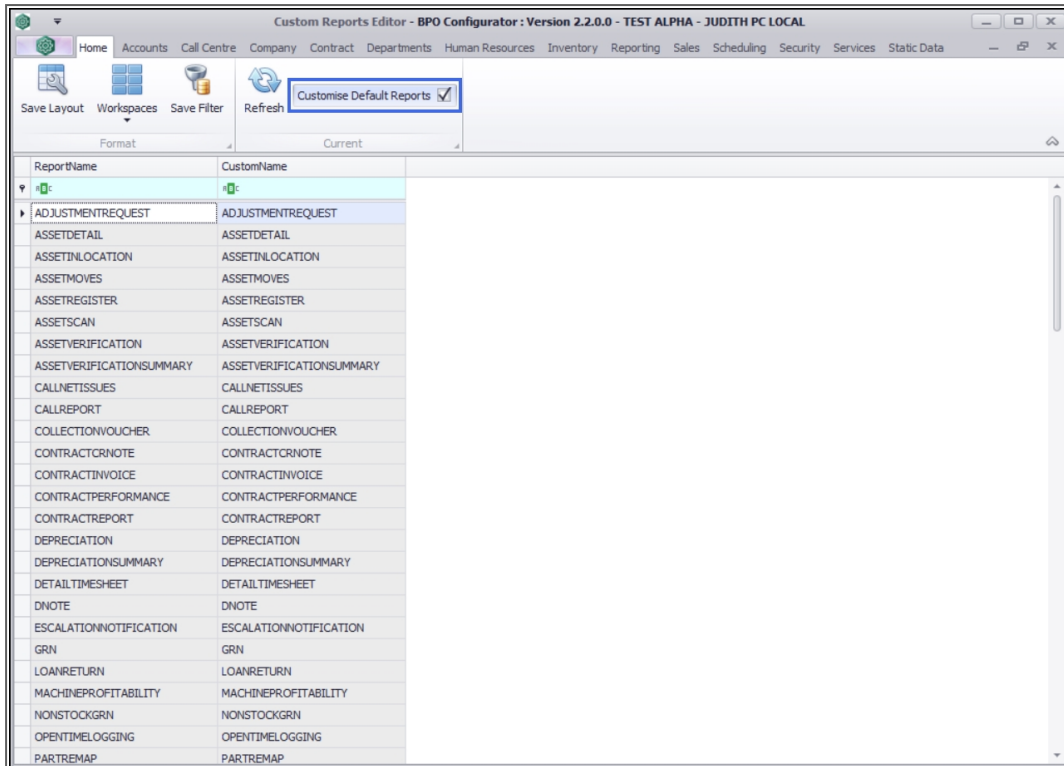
Custom Reports Editor - BPO Configurator : Version 2.2.0.0 - TEST ALPHA - JUDITH PC LOCAL

Home Accounts Call Centre Company Contract Departments Human Resources Inventory Reporting Sales Scheduling Security Services Static Data

Save Layout Workspaces Save Filter Refresh Customise Default Reports

Format Current

| ReportName | CustomName |
|---|---|
| ADJUSTMENTREQUEST | ADJUSTMENTREQUEST |
| ASSETDETAIL | ASSETDETAIL |
| ASSETINLOCATION | ASSETINLOCATION |
| ASSETMOVES | ASSETMOVES |
| ASSETREGISTER | ASSETREGISTER |
| ASSETSCAN | ASSETSCAN |
| ASSETVERIFICATION | ASSETVERIFICATION |
| ASSETVERIFICATIONSUMMARY | ASSETVERIFICATIONSUMMARY |
| CALLNETISSUES | CALLNETISSUES |
| CALLREPORT | CALLREPORT |
| COLLECTIONVOUCHER | COLLECTIONVOUCHER |
| CONTRACTCRNOTE | CONTRACTCRNOTE |
| CONTRACTINVOICE | CONTRACTINVOICE |
| CONTRACTPERFORMANCE | CONTRACTPERFORMANCE |
| CONTRACTREPORT | CONTRACTREPORT |
| DEPRECIATION | DEPRECIATION |
| DEPRECIATIONSUMMARY | DEPRECIATIONSUMMARY |
| DETAILTIMESHEET | DETAILTIMESHEET |
| DNOTE | DNOTE |
| ESCALATIONNOTIFICATION | ESCALATIONNOTIFICATION |
| GRN | GRN |
| LOANRETURN | LOANRETURN |
| MACHINEPROFITABILITY | MACHINEPROFITABILITY |
| NONSTOCKGRN | NONSTOCKGRN |
| OPENTIMELOGGING | OPENTIMELOGGING |
| PARTREMAP | PARTREMAP |